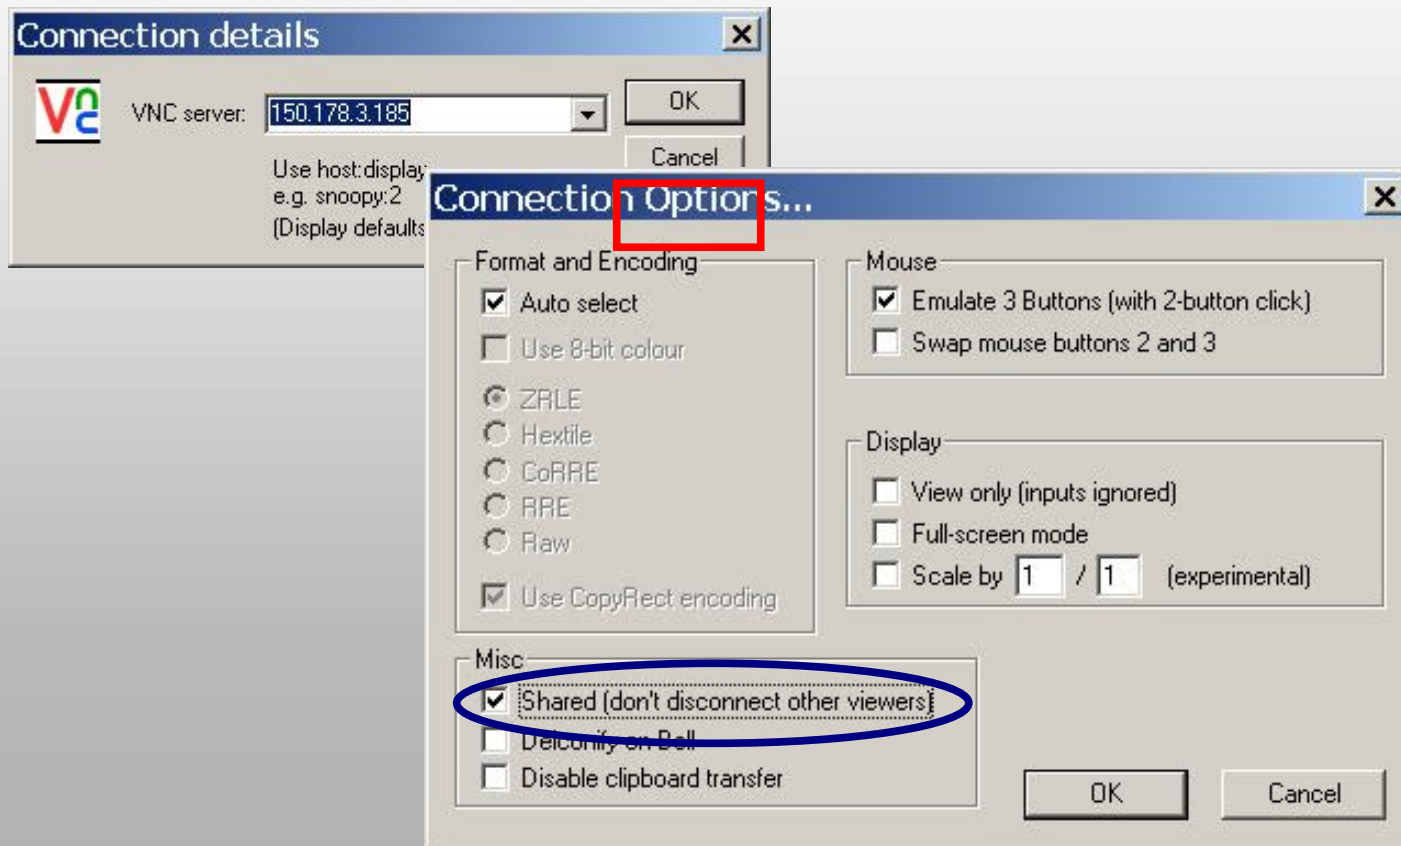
Connection details

VNC server: 150.178.3.185

OK

Cancel

Use host:display
e.g. snoopy:2
(Display defaults

Connection Options...

Format and Encoding
Auto select
Use 8-bit colour
ZRLE
Hextile
CoRRE
RRE
Raw
Use CopyRect encoding

Mouse
Emulate 3 Buttons (with 2-button click)
Swap mouse buttons 2 and 3

Display
View only (inputs ignored)
Full-screen mode
Scale by 1 / 1 (experimental)

Misc
Shared (don't disconnect other viewers)
Deiconify on Bell
Disable clipboard transfer

OK

Cancel